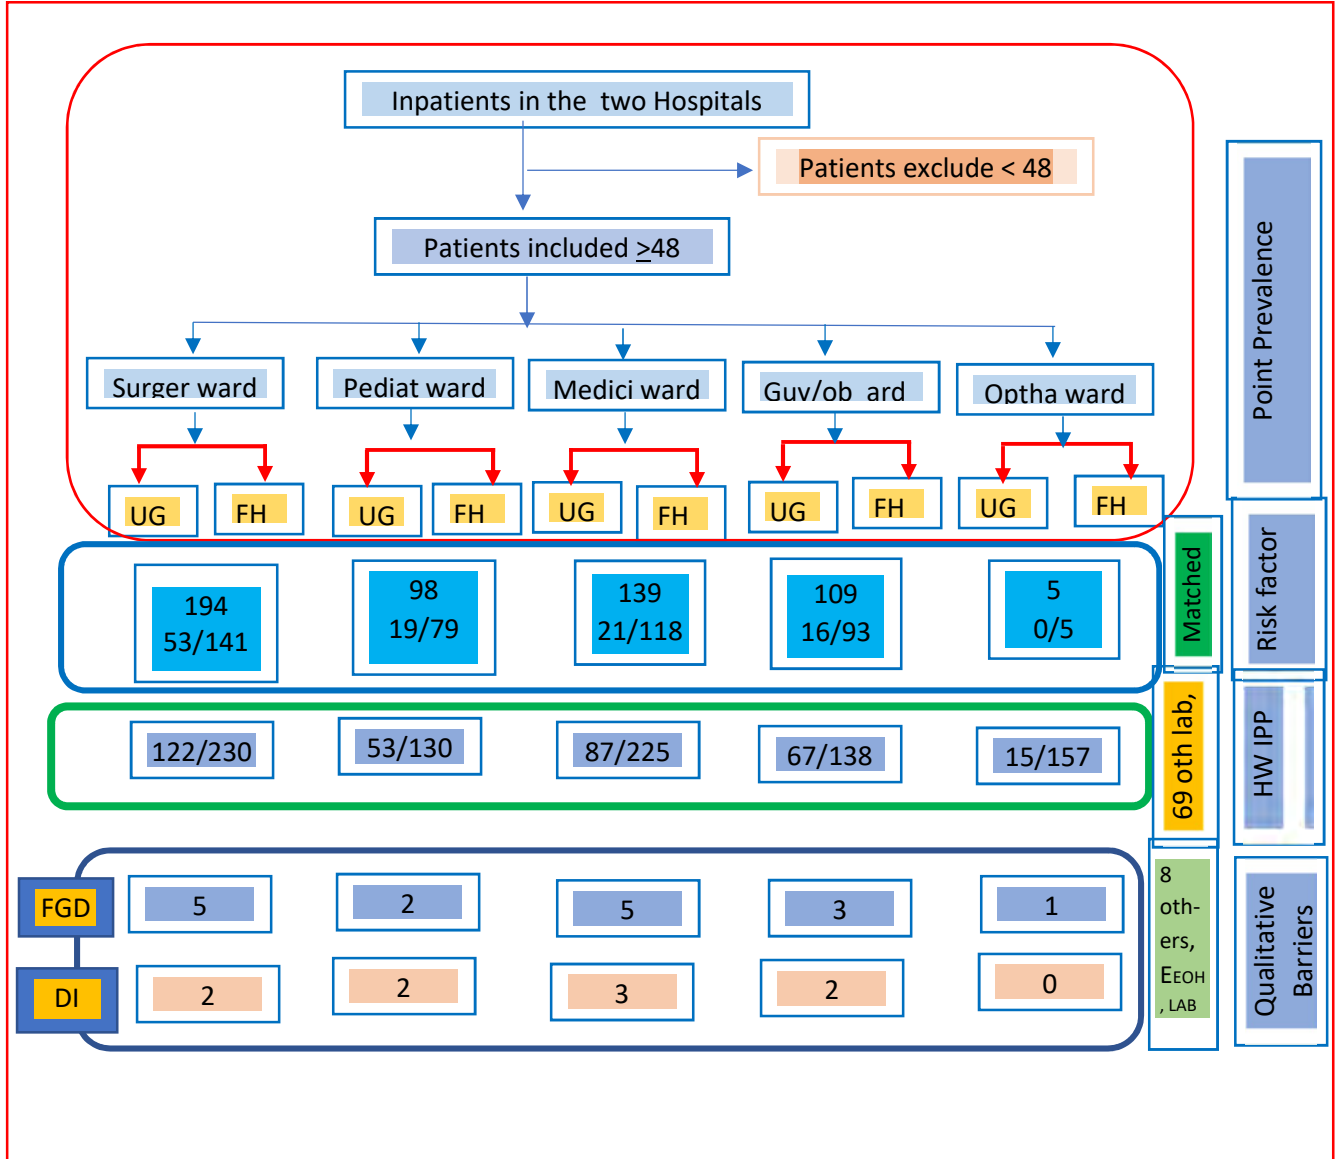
Inpatients in the two Hospitals

Patients exclude < 48

Patients included $\geq$48

Surger ward

Pediat ward

Medici ward

Guy/ob ard

Optha ward

UG FH

UG FH

UG FH

UG FH

UG FH

194
53/141

98
19/79

139
21/118

109
16/93

5
0/5

122/230

53/130

87/225

67/138

15/157

FGD

5

2

5

3

1

DI

2

2

3

2

0

Point Prevalence

Matched

Risk factor

69 oth lab,

HW IPP

8 oth-ers, EEOH, LAB

Qualitative Barriers